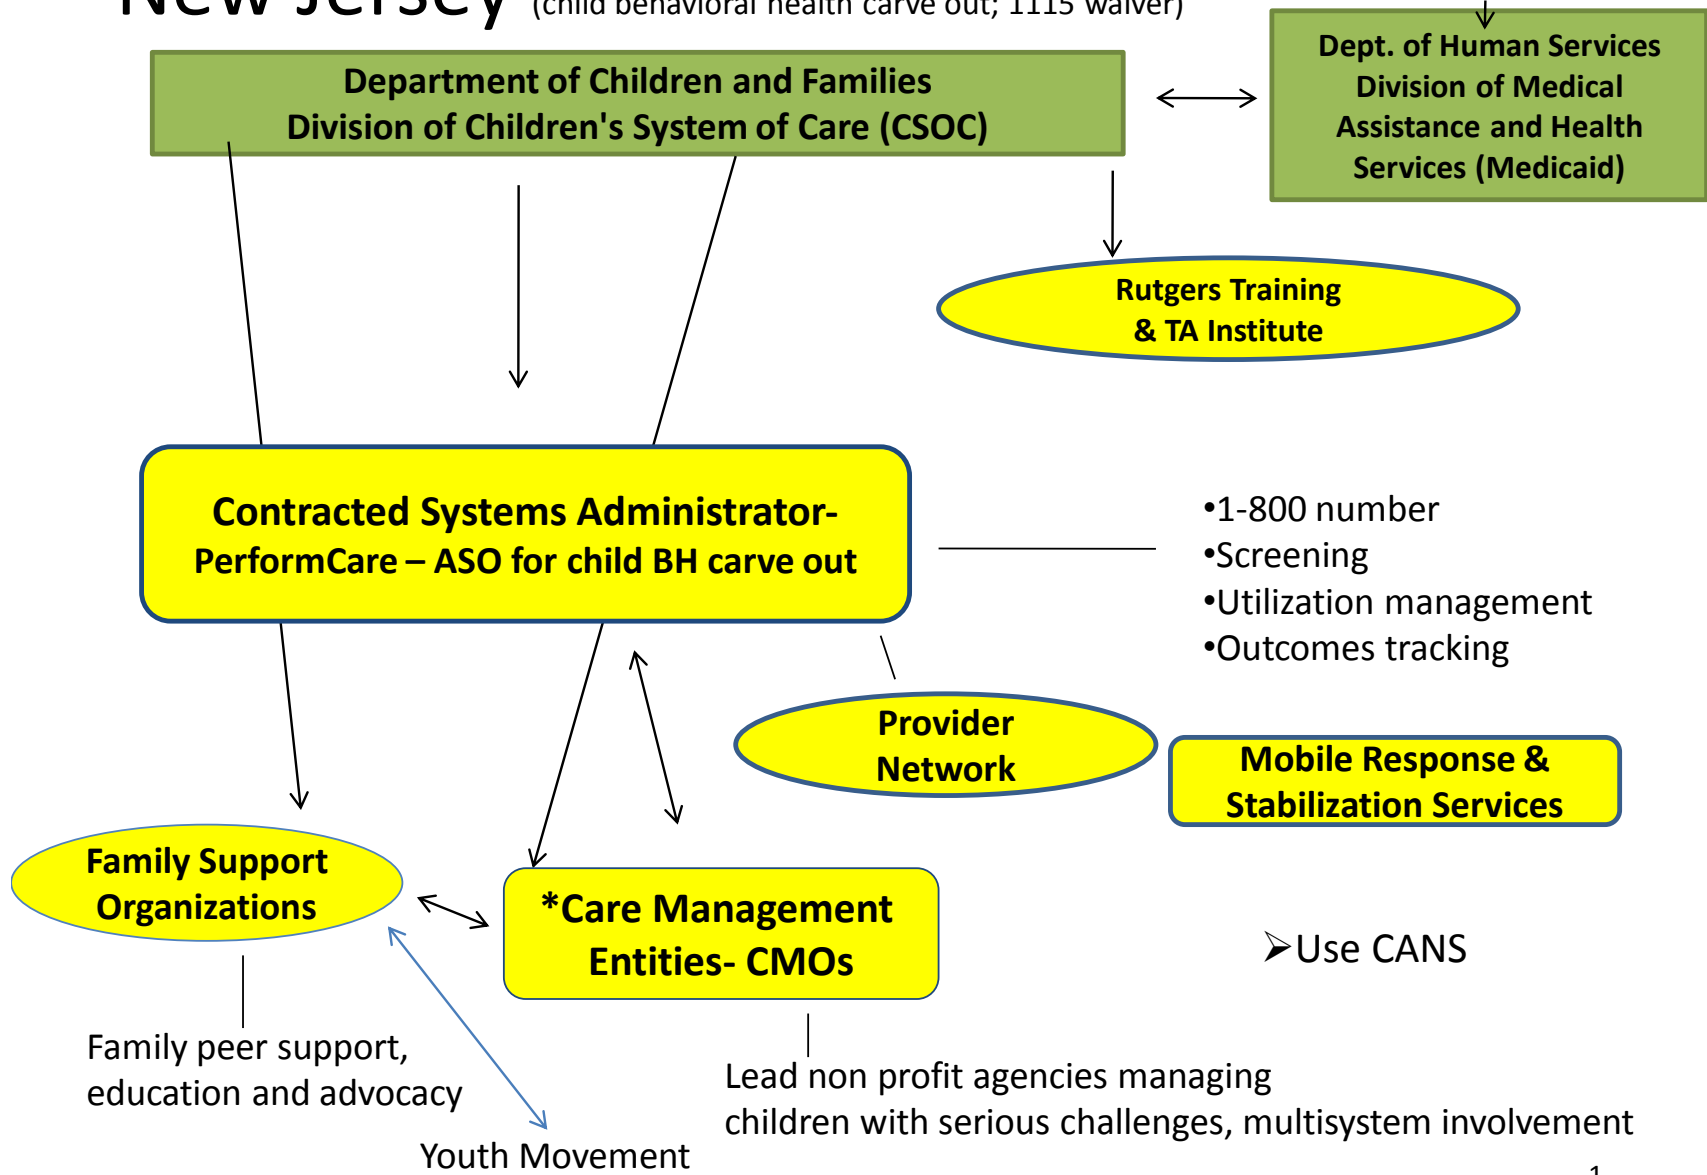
New Jersey (child behavioral health carve out; 1115 waiver)

Department of Children and Families
Division of Children's System of Care (CSOC)

Dept. of Human Services
Division of Medical Assistance and Health Services (Medicaid)

Rutgers Training & TA Institute

Contracted Systems Administrator-
PerformCare – ASO for child BH carve out

•1-800 number
•Screening
•Utilization management
•Outcomes tracking

Provider Network

Mobile Response & Stabilization Services

Family Support Organizations

*Care Management Entities- CMOs

➢Use CANS

Family peer support, education and advocacy

Lead non profit agencies managing children with serious challenges, multisystem involvement

Youth Movement